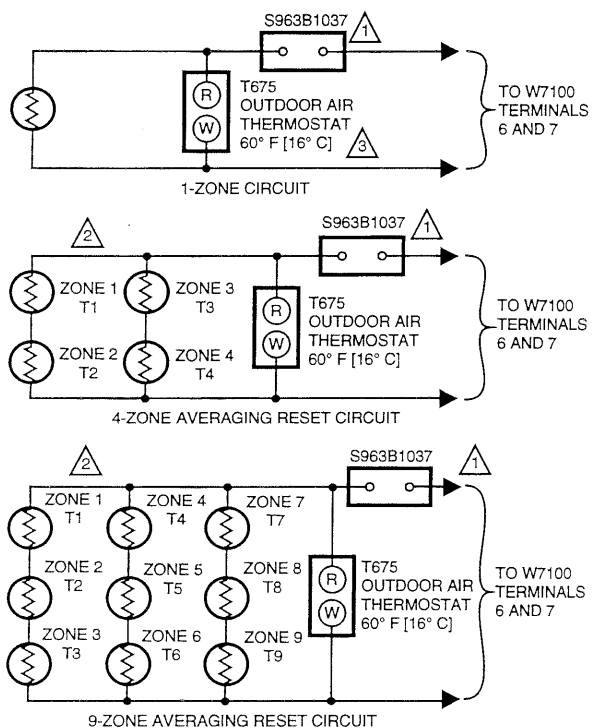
S963B1037
1
R
W
T675
OUTDOOR AIR
THERMOSTAT
60° F [16° C]
3
TO W7100
TERMINALS
6 AND 7
1-ZONE CIRCUIT

2
S963B1037
1
ZONE 1
T1
ZONE 3
T3
ZONE 2
T2
ZONE 4
T4
R
W
T675
OUTDOOR AIR
THERMOSTAT
60° F [16° C]
TO W7100
TERMINALS
6 AND 7
4-ZONE AVERAGING RESET CIRCUIT

2
S963B1037
1
ZONE 1
T1
ZONE 4
T4
ZONE 7
T7
ZONE 2
T2
ZONE 5
T5
ZONE 8
T8
ZONE 3
T3
ZONE 6
T6
ZONE 9
T9
R
W
T675
OUTDOOR AIR
THERMOSTAT
60° F [16° C]
TO W7100
TERMINALS
6 AND 7
9-ZONE AVERAGING RESET CIRCUIT